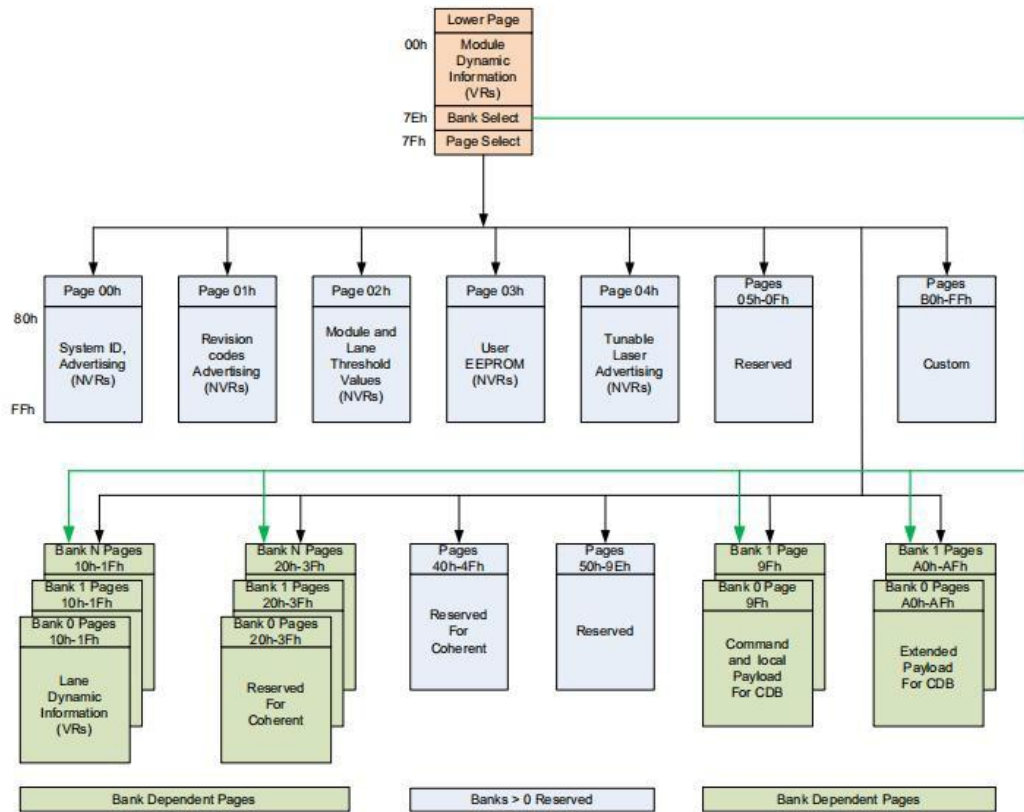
00h
Lower Page
Module Dynamic Information (VRs)
7Eh
Bank Select
7Fh
Page Select

80h
FFh

Page 00h
System ID, Advertising (NVRs)

Page 01h
Revision codes Advertising (NVRs)

Page 02h
Module and Lane Threshold Values (NVRs)

Page 03h
User EEPROM (NVRs)

Page 04h
Tunable Laser Advertising (NVRs)

Pages 05h-0Fh
Reserved

Pages B0h-FFh
Custom

Bank N Pages 10h-1Fh
Bank 1 Pages 10h-1Fh
Bank 0 Pages 10h-1Fh
Lane Dynamic Information (VRs)

Bank N Pages 20h-3Fh
Bank 1 Pages 20h-3Fh
Bank 0 Pages 20h-3Fh
Reserved For Coherent

Pages 40h-4Fh
Reserved For Coherent

Pages 50h-9Eh
Reserved

Bank 1 Page 9Fh
Bank 0 Page 9Fh
Command and local Payload For CDB

Bank 1 Pages A0h-AFh
Bank 0 Pages A0h-AFh
Extended Payload For CDB

Bank Dependent Pages
Banks > 0 Reserved
Bank Dependent Pages